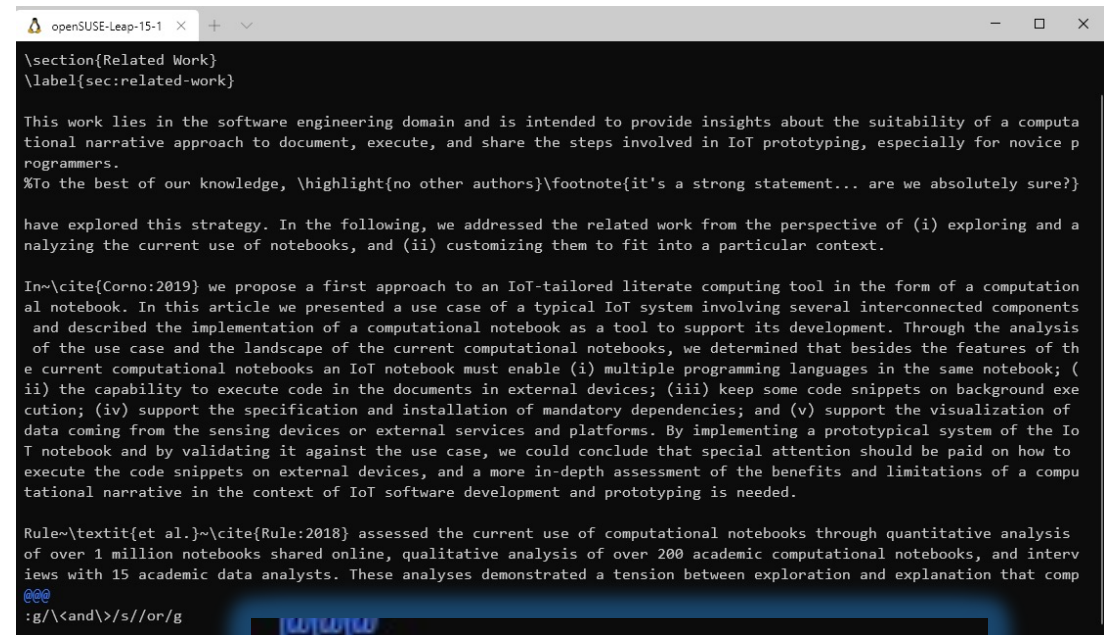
openSUSE-Leap-15-1 ×

\section{Related Work}
\label{sec:related-work}

This work lies in the software engineering domain and is intended to provide insights about the suitability of a computational narrative approach to document, execute, and share the steps involved in IoT prototyping, especially for novice programmers.
%To the best of our knowledge, \highlight{no other authors}\footnote{it's a strong statement... are we absolutely sure?}

have explored this strategy. In the following, we addressed the related work from the perspective of (i) exploring and analyzing the current use of notebooks, and (ii) customizing them to fit into a particular context.

In~\cite{Corno:2019} we propose a first approach to an IoT-tailored literate computing tool in the form of a computational notebook. In this article we presented a use case of a typical IoT system involving several interconnected components and described the implementation of a computational notebook as a tool to support its development. Through the analysis of the use case and the landscape of the current computational notebooks, we determined that besides the features of the current computational notebooks an IoT notebook must enable (i) multiple programming languages in the same notebook; (ii) the capability to execute code in the documents in external devices; (iii) keep some code snippets on background execution; (iv) support the specification and installation of mandatory dependencies; and (v) support the visualization of data coming from the sensing devices or external services and platforms. By implementing a prototypical system of the IoT notebook and by validating it against the use case, we could conclude that special attention should be paid on how to execute the code snippets on external devices, and a more in-depth assessment of the benefits and limitations of a computational narrative in the context of IoT software development and prototyping is needed.

Rule~\textit{et al.}~\cite{Rule:2018} assessed the current use of computational notebooks through quantitative analysis of over 1 million notebooks shared online, qualitative analysis of over 200 academic computational notebooks, and interviews with 15 academic data analysts. These analyses demonstrated a tension between exploration and explanation that comp
@@@
:g/\<and\>/s//or/g